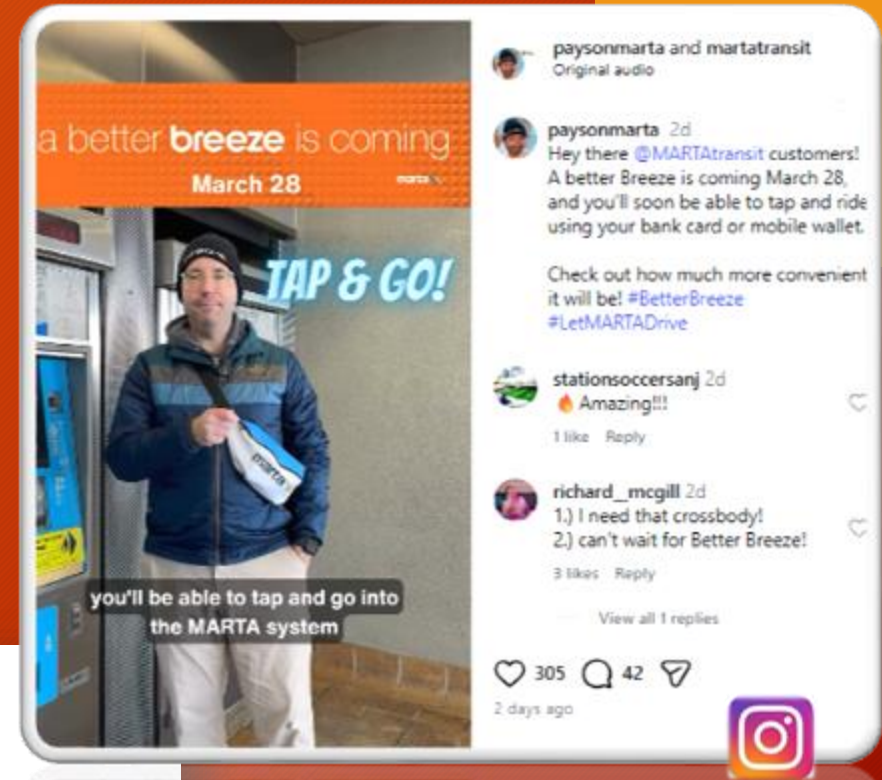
a better breeze is coming
March 28
marta

TAP & GO!

you'll be able to tap and go into the MARTA system

paysonmarta and martatransit
Original audio

paysonmarta 2d
Hey there @MARTAtransit customers! A better Breeze is coming March 28, and you'll soon be able to tap and ride using your bank card or mobile wallet.

Check out how much more convenient it will be! #BetterBreeze #LetMARTADrive

stationsoccersanj 2d
🔥 Amazing!!!
1 like Reply

richard_mcgill 2d
1.) I need that crossbody!
2.) can't wait for Better Breeze!
3 likes Reply

View all 1 replies

305 42

2 days ago